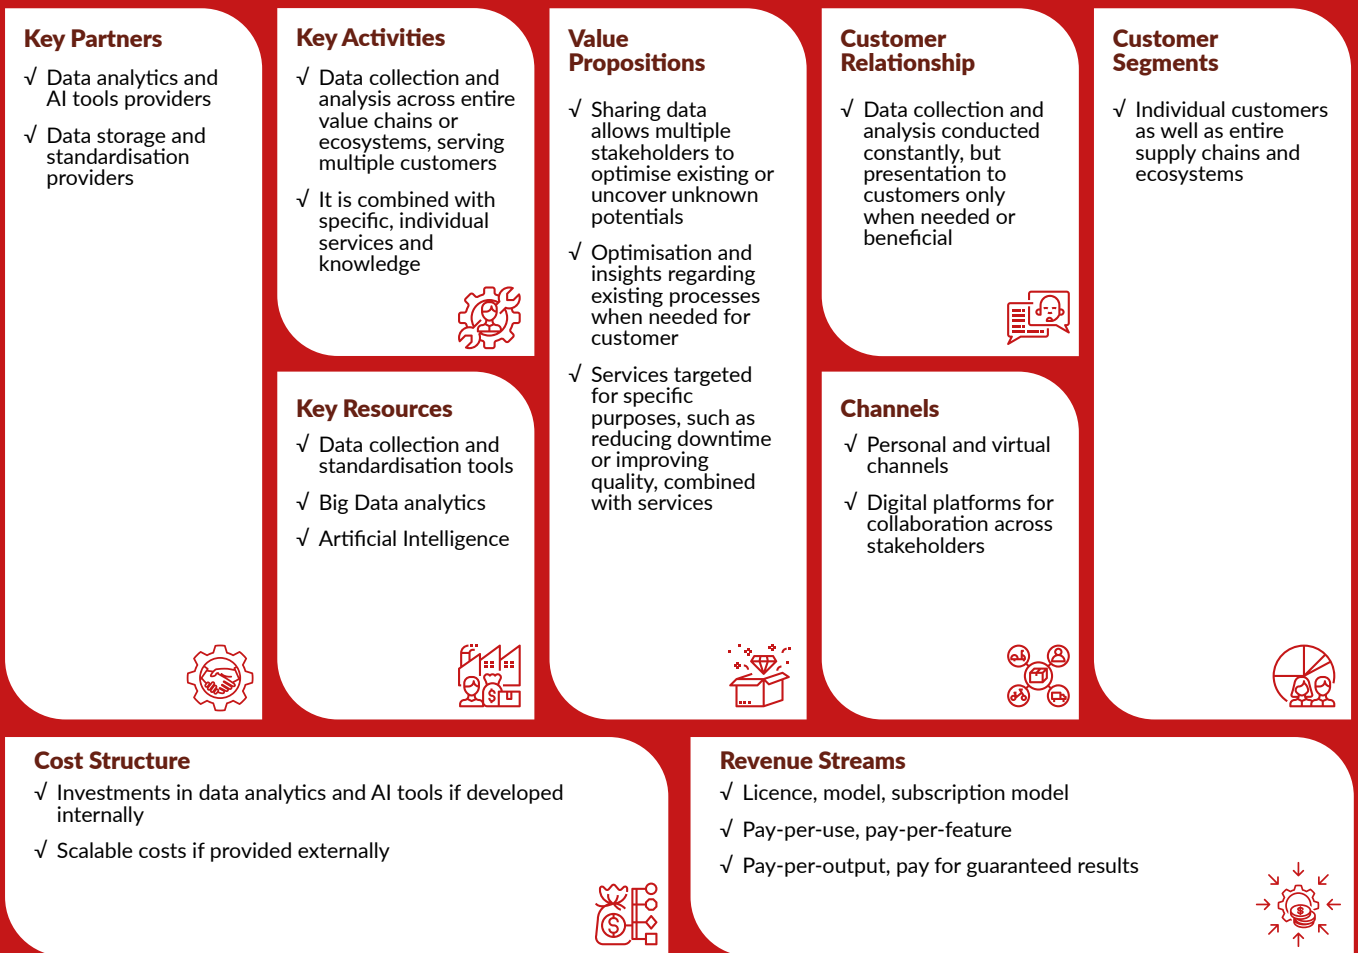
Key Partners

√ Data analytics and AI tools providers

√ Data storage and standardisation providers

Key Activities

√ Data collection and analysis across entire value chains or ecosystems, serving multiple customers

√ It is combined with specific, individual services and knowledge

Key Resources

√ Data collection and standardisation tools

√ Big Data analytics

√ Artificial Intelligence

Value Propositions

√ Sharing data allows multiple stakeholders to optimise existing or uncover unknown potentials

√ Optimisation and insights regarding existing processes when needed for customer

√ Services targeted for specific purposes, such as reducing downtime or improving quality, combined with services

Customer Relationship

√ Data collection and analysis conducted constantly, but presentation to customers only when needed or beneficial

Channels

√ Personal and virtual channels

√ Digital platforms for collaboration across stakeholders

Customer Segments

√ Individual customers as well as entire supply chains and ecosystems

Cost Structure

√ Investments in data analytics and AI tools if developed internally

√ Scalable costs if provided externally

Revenue Streams

√ Licence, model, subscription model

√ Pay-per-use, pay-per-feature

√ Pay-per-output, pay for guaranteed results